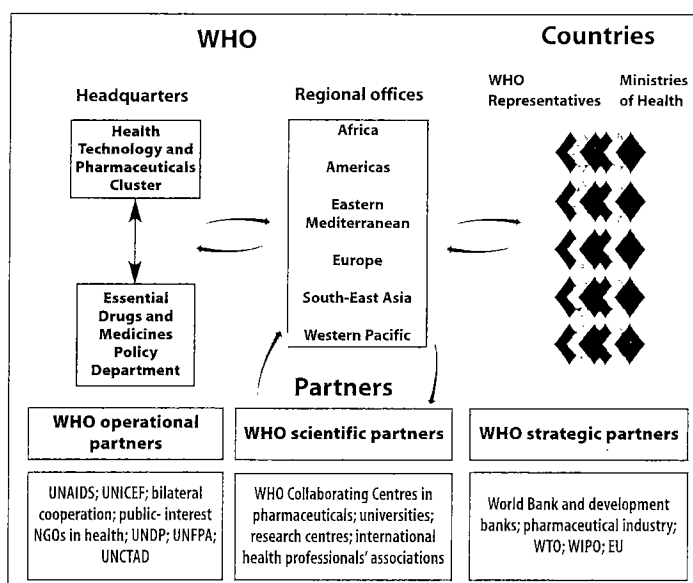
WHO

Countries

Headquarters

Regional offices

WHO Representatives

Ministries of Health

Health Technology and Pharmaceuticals Cluster

Essential Drugs and Medicines Policy Department

Africa

Americas

Eastern Mediterranean

Europe

South-East Asia

Western Pacific

Partners

WHO operational partners

WHO scientific partners

WHO strategic partners

UNAIDS; UNICEF; bilateral cooperation; public- interest NGOs in health; UNDP; UNFPA; UNCTAD

WHO Collaborating Centres in pharmaceuticals; universities; research centres; international health professionals' associations

World Bank and development banks; pharmaceutical industry; WTO; WIPO; EU